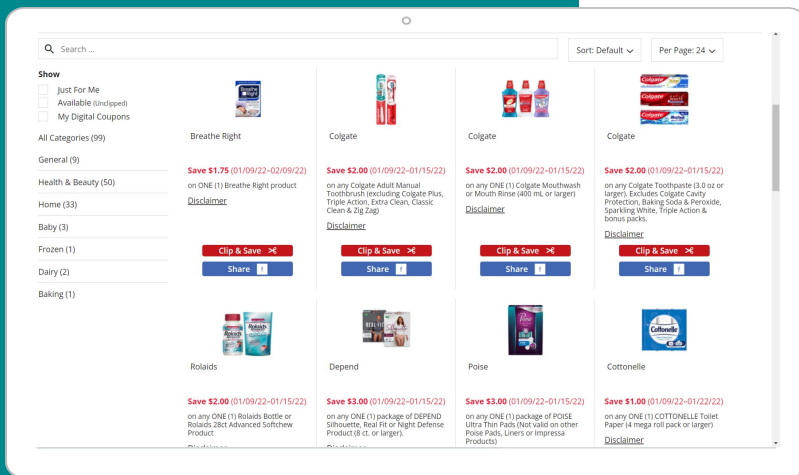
Search ...

Sort: Default

Per Page: 24

Show

Just For Me

Available (Unclipped)

My Digital Coupons

All Categories (99)

General (9)

Health & Beauty (50)

Home (33)

Baby (3)

Frozen (1)

Dairy (2)

Baking (1)

Breathe Right

Save $1.75 (01/09/22–02/09/22)

on ONE (1) Breathe Right product

Disclaimer

Clip & Save

Share

Colgate

Save $2.00 (01/09/22–01/15/22)

on any Colgate Adult Manual Toothbrush (excluding Colgate Plus, Triple Action, Extra Clean, Classic Clean & Zig Zag)

Disclaimer

Clip & Save

Share

Colgate

Save $2.00 (01/09/22–01/15/22)

on any ONE (1) Colgate Mouthwash or Mouth Rinse (400 mL or larger)

Disclaimer

Clip & Save

Share

Colgate

Save $2.00 (01/09/22–01/15/22)

on any Colgate Toothpaste (3.0 oz or larger). Excludes Colgate Cavity Protection, Baking Soda & Peroxide, Sparkling White, Triple Action & bonus packs.

Disclaimer

Clip & Save

Share

Rolaids

Save $2.00 (01/09/22–01/15/22)

on any ONE (1) Rolaids Bottle or Rolaids 28ct Advanced Softchew Product

Depend

Save $3.00 (01/09/22–01/15/22)

on any ONE (1) package of DEPEND Silhouette, Real Fit or Night Defense Product (8 ct. or larger).

Poise

Save $3.00 (01/09/22–01/15/22)

on any ONE (1) package of POISE Ultra Thin Pads (Not valid on other Poise Pads, Liners or Impressa Products)

Cottonelle

Save $1.00 (01/09/22–01/22/22)

on any ONE (1) COTTONELLE Toilet Paper (4 mega roll pack or larger)

Disclaimer